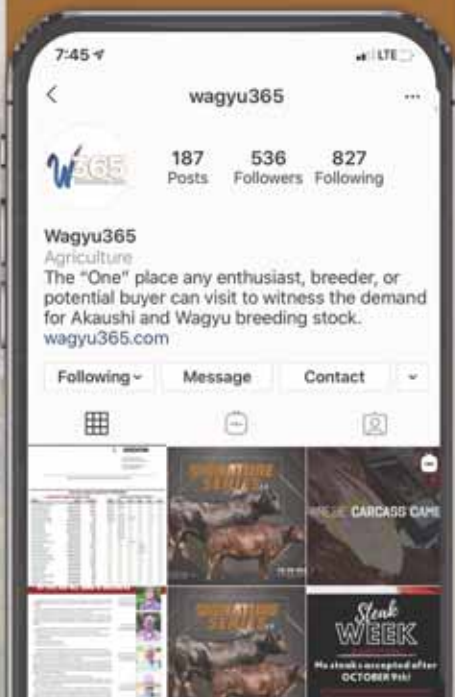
7:45

LTE

wagyu365

W365

187 Posts

536 Followers

827 Following

Wagyu365
Agriculture
The "One" place any enthusiast, breeder, or potential buyer can visit to witness the demand for Akaushi and Wagyu breeding stock.
wagyu365.com

Following

Message

Contact

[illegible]

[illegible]

CARCASS CAME

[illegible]

Steak WEEK

No steaks accepted after OCTOBER 9th!